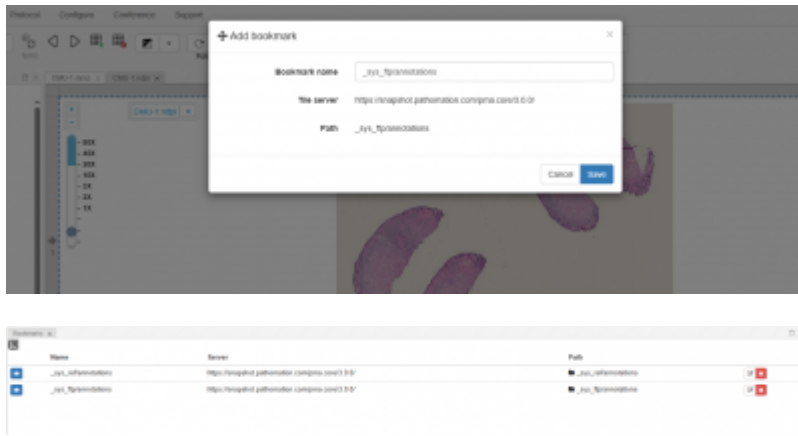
Protocol Configure Conference Support

CMU-1.ndpi ×

CMU-1.ndpi ×

+ Add bookmark ×

Bookmark name _sys_ftp/annotations

Tile server https://snapshot.pathomation.com/pma.core/3.0.0/

Path _sys_ftp/annotations

Cancel Save

Bookmarks ×

| | Name | Server | Path | |
|---|---|---|---|---|
| | _sys_ref/annotations | https://snapshot.pathomation.com/pma.core/3.0.0/ | _sys_ref/annotations | |
| | _sys_ftp/annotations | https://snapshot.pathomation.com/pma.core/3.0.0/ | _sys_ftp/annotations | |